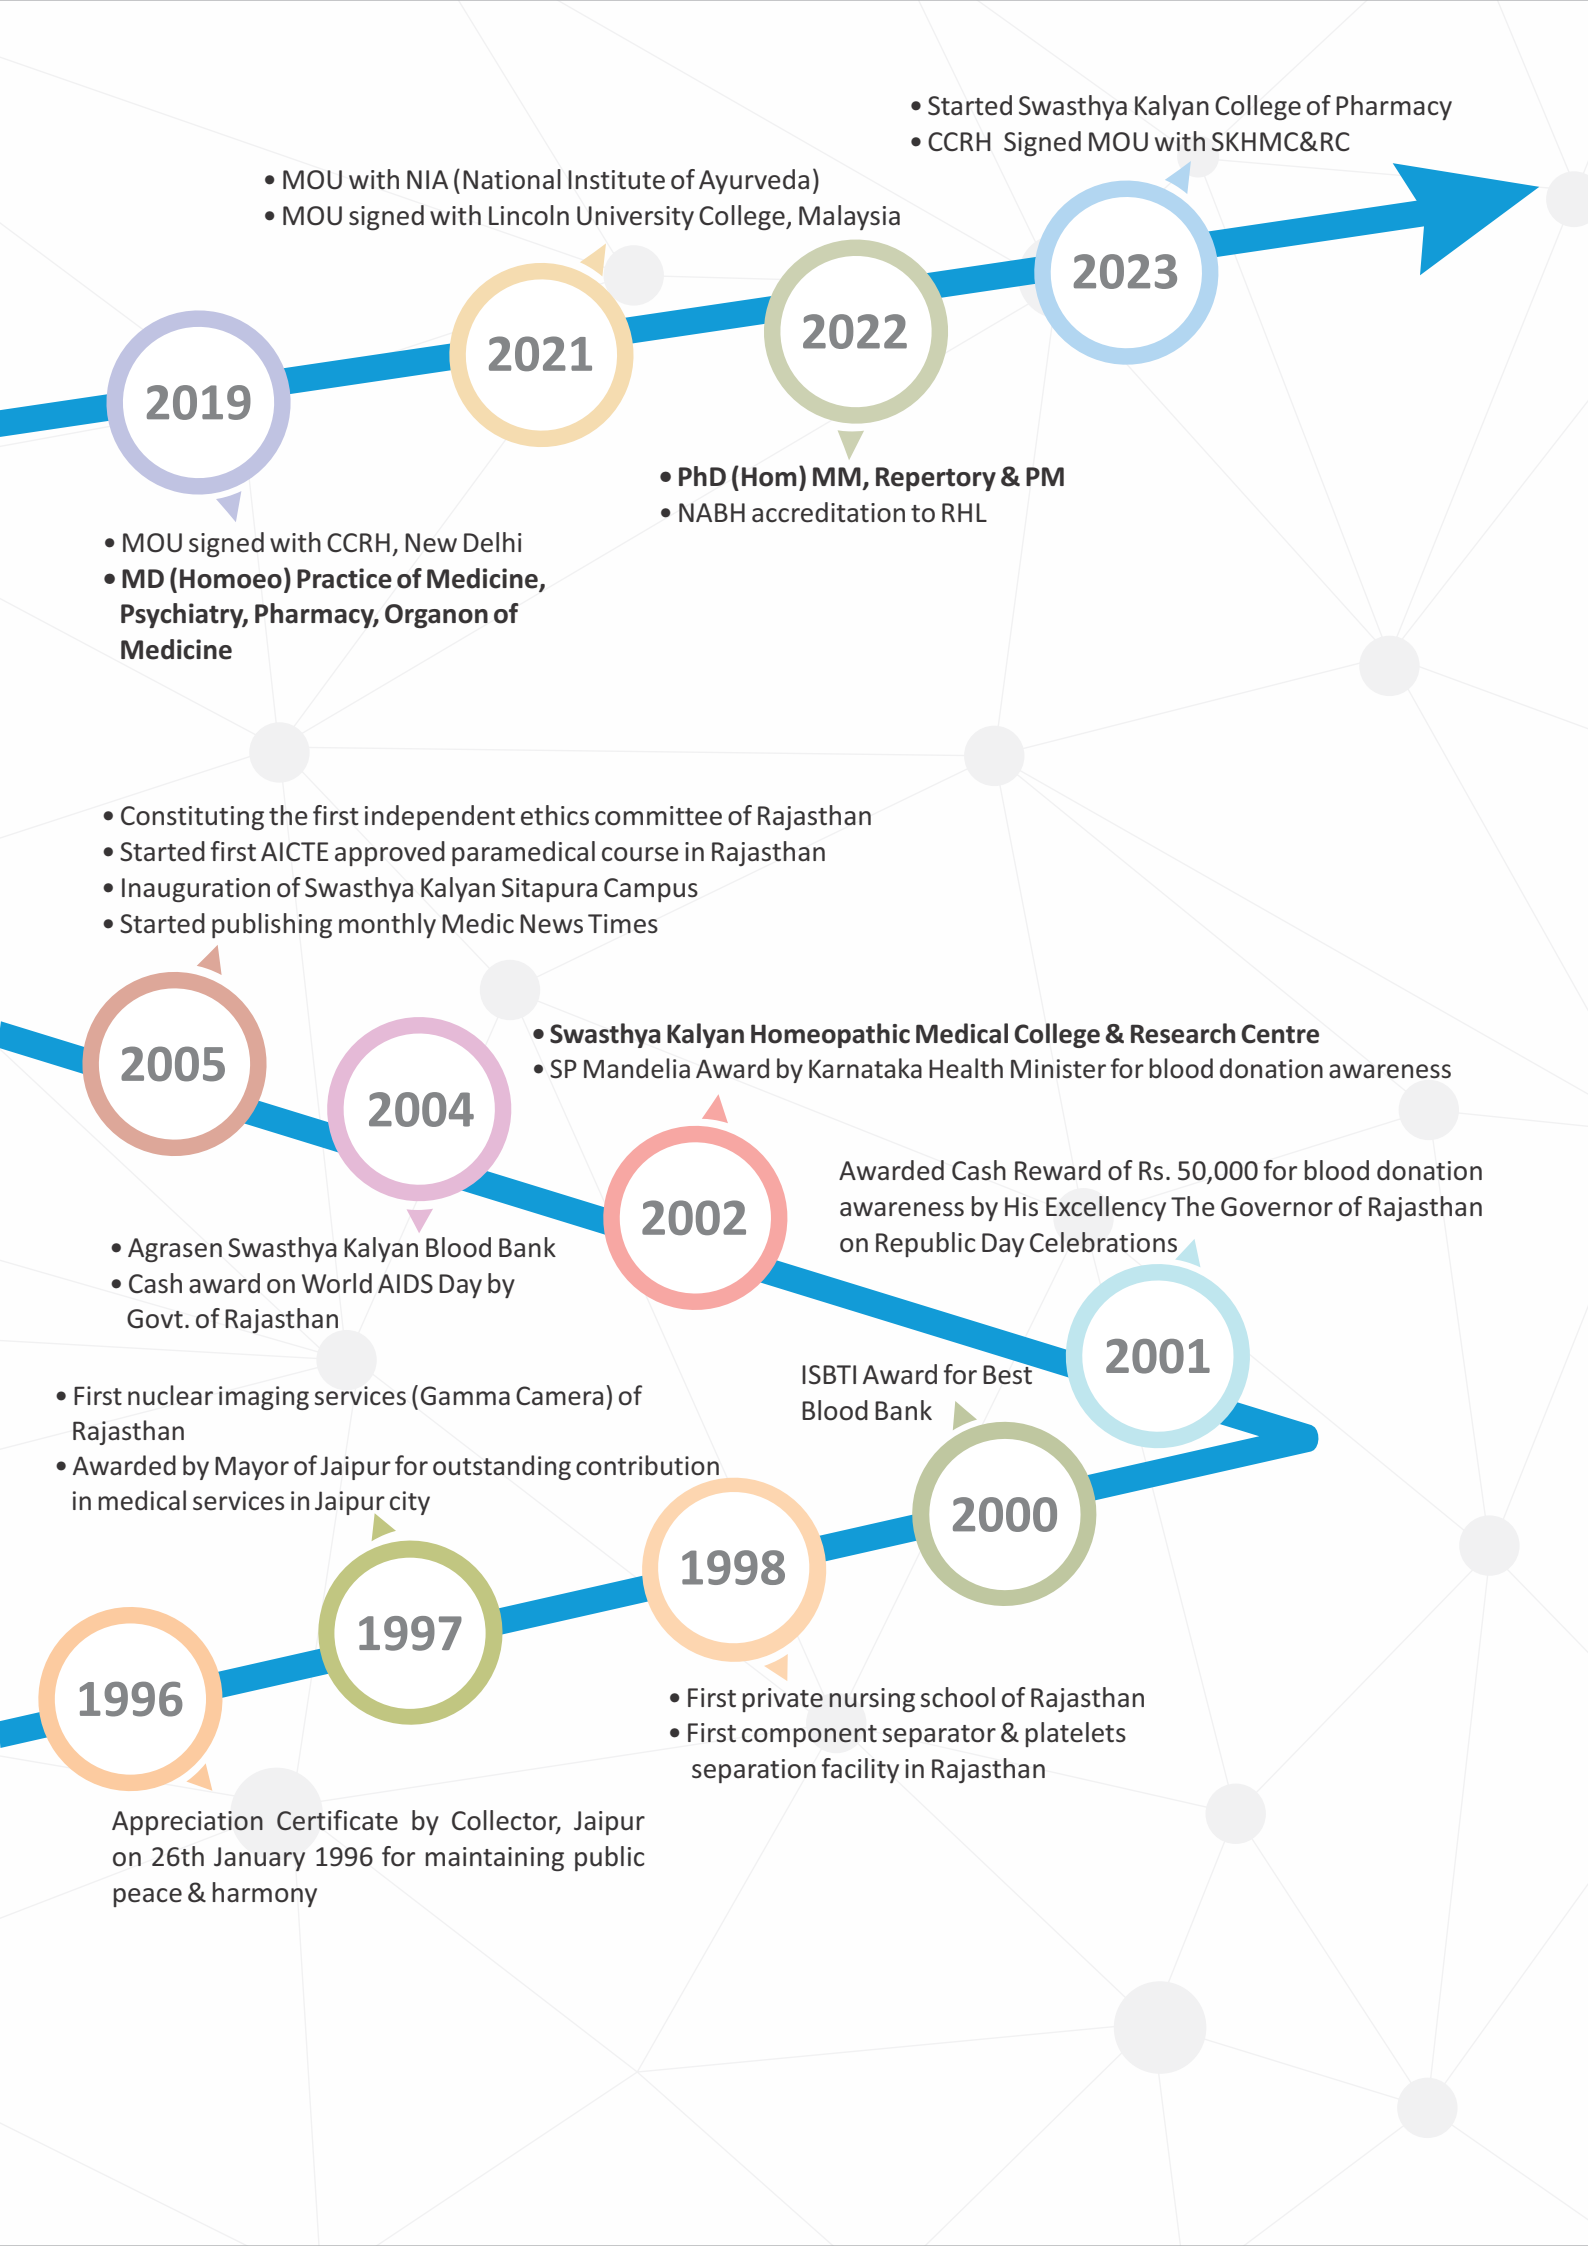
• Started Swasthya Kalyan College of Pharmacy
• CCRH Signed MOU with SKHMC&RC

• MOU with NIA (National Institute of Ayurveda)
• MOU signed with Lincoln University College, Malaysia

2019

2021

2022

2023

• PhD (Hom) MM, Repertory & PM
• NABH accreditation to RHL

• MOU signed with CCRH, New Delhi
• MD (Homoeo) Practice of Medicine, Psychiatry, Pharmacy, Organon of Medicine

• Constituting the first independent ethics committee of Rajasthan
• Started first AICTE approved paramedical course in Rajasthan
• Inauguration of Swasthya Kalyan Sitapura Campus
• Started publishing monthly Medic News Times

2005

2004

• Swasthya Kalyan Homeopathic Medical College & Research Centre
• SP Mandelia Award by Karnataka Health Minister for blood donation awareness

2002

Awarded Cash Reward of Rs. 50,000 for blood donation awareness by His Excellency The Governor of Rajasthan on Republic Day Celebrations

• Agrasen Swasthya Kalyan Blood Bank
• Cash award on World AIDS Day by Govt. of Rajasthan

2001

• First nuclear imaging services (Gamma Camera) of Rajasthan
• Awarded by Mayor of Jaipur for outstanding contribution in medical services in Jaipur city

ISBTI Award for Best Blood Bank

2000

1998

1997

1996

• First private nursing school of Rajasthan
• First component separator & platelets separation facility in Rajasthan

Appreciation Certificate by Collector, Jaipur on 26th January 1996 for maintaining public peace & harmony